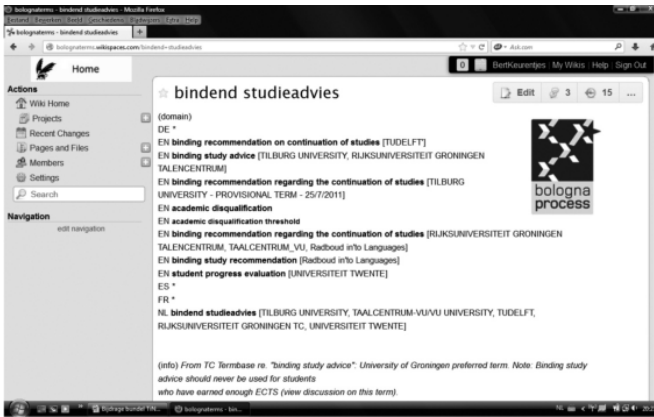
bolognaterms - bindend studieadvies - Mozilla Firefox
Bestand Bewerken Beeld Geschiedenis Bladwijzers Extra Help
bolognaterms - bindend studieadvies
bolognaterms.wikispaces.com/bindend+studieadvies
Ask.com
Home
0 BertKeurentjes | My Wikis | Help | Sign Out
Actions
Wiki Home
Projects
Recent Changes
Pages and Files
Members
Settings
Search
Navigation
edit navigation
bindend studieadvies
Edit 3 15 ...
(domain)
DE *
EN binding recommendation on continuation of studies [TUDELFT']
EN binding study advice [TILBURG UNIVERSITY, RIJKSUNIVERSITEIT GRONINGEN TALENCENTRUM]
EN binding recommendation regarding the continuation of studies [TILBURG UNIVERSITY - PROVISIONAL TERM - 25/7/2011]
EN academic disqualification
EN academic disqualification threshold
EN binding recommendation regarding the continuation of studies [RIJKSUNIVERSITEIT GRONINGEN TALENCENTRUM, TAALCENTRUM_VU, Radboud in'to Languages]
EN binding study recommendation [Radboud in'to Languages]
EN student progress evaluation [UNIVERSITEIT TWENTE]
ES *
FR *
NL bindend studieadvies [TILBURG UNIVERSITY, TAALCENTRUM-VU/VU UNIVERSITY, TUDELFT, RIJKSUNIVERSITEIT GRONINGEN TC, UNIVERSITEIT TWENTE]
bologna process
(info) From TC Termbase re. "binding study advice": University of Groningen preferred term. Note: Binding study advice should never be used for students who have earned enough ECTS (view discussion on this term).
Bijdrage bundel TIN...
bolognaterms - bin...